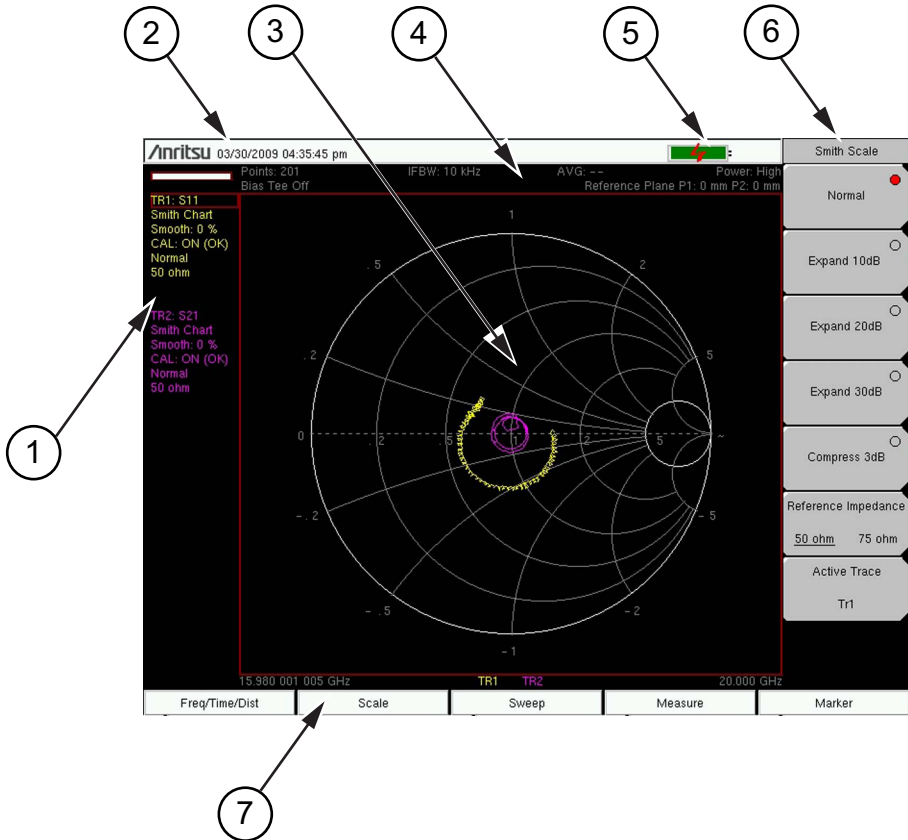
2
3
4
5
6

/inritsu 03/30/2009 04:35:45 pm

Smith Scale

Points: 201
Bias Tee Off

IFBW: 10 kHz

AVG: – –

Power: High
Reference Plane P1: 0 mm P2: 0 mm

TR1: S11
Smith Chart
Smooth: 0 %
CAL: ON (OK)
Normal
50 ohm

TR2: S21
Smith Chart
Smooth: 0 %
CAL: ON (OK)
Normal
50 ohm

1
.5
2
.2
5
0
.2
.5
1
2
5
~
– .2
– 5
– .5
– 2
– 1

15.980 001 005 GHz
TR1
TR2
20.000 GHz

Normal

Expand 10dB

Expand 20dB

Expand 30dB

Compress 3dB

Reference Impedance
50 ohm 75 ohm

Active Trace
Tr1

Freq/Time/Dist
Scale
Sweep
Measure
Marker

1
7